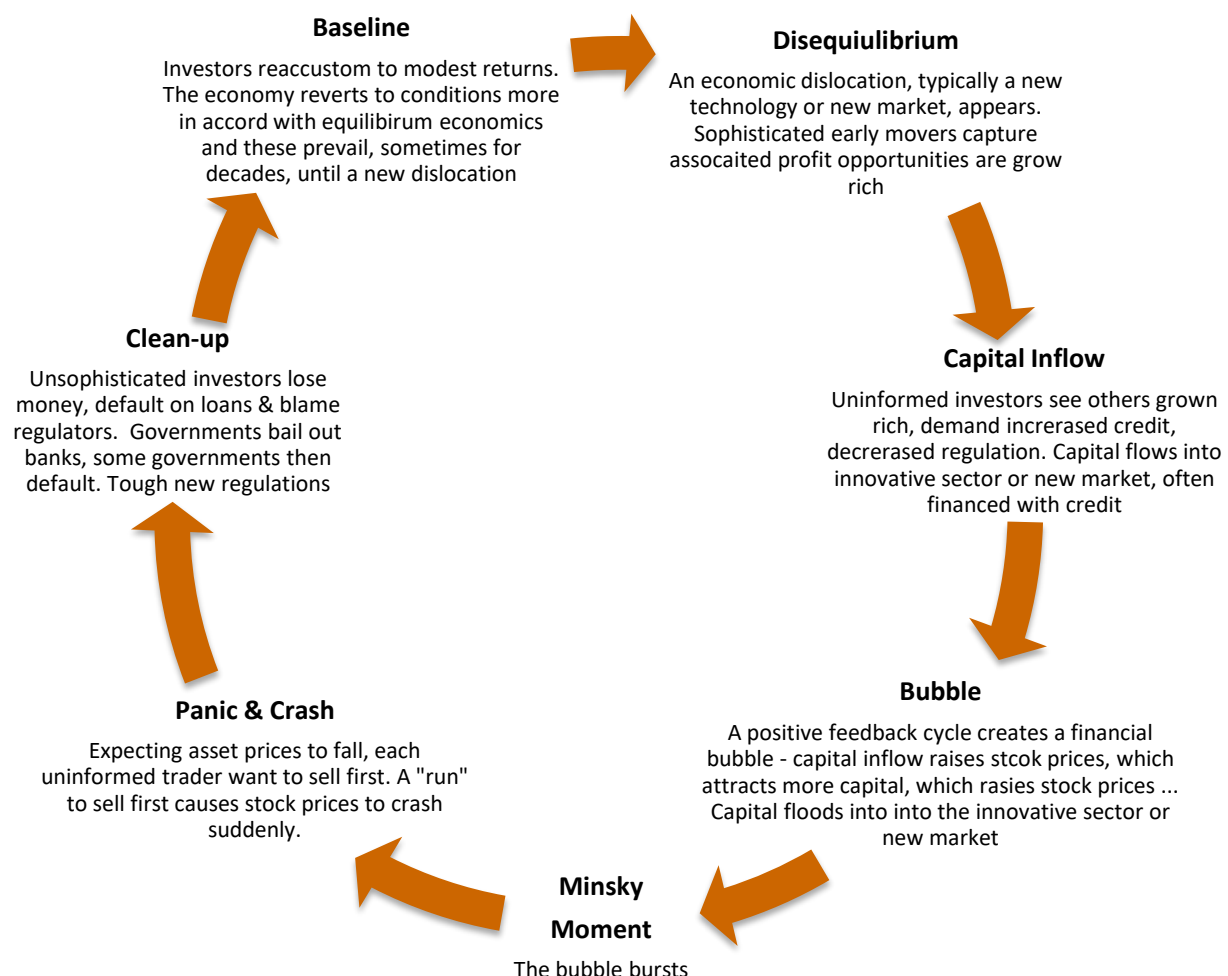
**Baseline**

Investors reaccustom to modest returns. The economy reverts to conditions more in accord with equilibirum economics and these prevail, sometimes for decades, until a new dislocation

**Disequiulibrium**

An economic dislocation, typically a new technology or new market, appears. Sophisticated early movers capture assocaited profit opportunities are grow rich

**Capital Inflow**

Uninformed investors see others grown rich, demand increrased credit, decrerased regulation. Capital flows into innovative sector or new market, often financed with credit

**Bubble**

A positive feedback cycle creates a financial bubble - capital inflow raises stcok prices, which attracts more capital, which rasies stock prices ... Capital floods into into the innovative sector or new market

**Minsky Moment**

The bubble bursts

**Panic & Crash**

Expecting asset prices to fall, each uninformed trader want to sell first. A "run" to sell first causes stock prices to crash suddenly.

**Clean-up**

Unsophisticated investors lose money, default on loans & blame regulators. Governments bail out banks, some governments then default. Tough new regulations